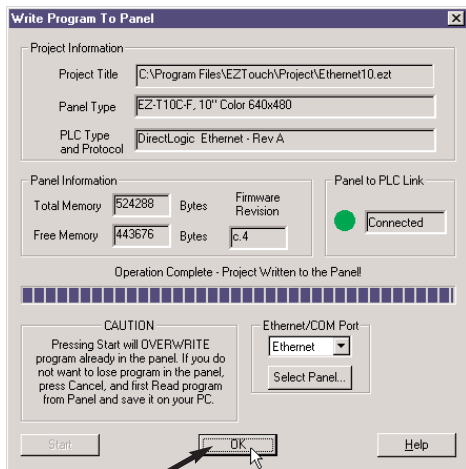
Write Program To Panel

Project Information

Project Title C:\Program Files\EZTouch\Project\Ethernet10.ezt

Panel Type EZ-T10C-F, 10" Color 640x480

PLC Type and Protocol DirectLogic Ethernet - Rev A

Panel Information

Total Memory 524288 Bytes

Free Memory 443676 Bytes

Firmware Revision c.4

Panel to PLC Link

Connected

Operation Complete - Project Written to the Panel!

CAUTION

Pressing Start will OVERWRITE program already in the panel. If you do not want to lose program in the panel, press Cancel, and first Read program from Panel and save it on your PC.

Ethernet/COM Port

Ethernet

Select Panel...

Start

OK

Help